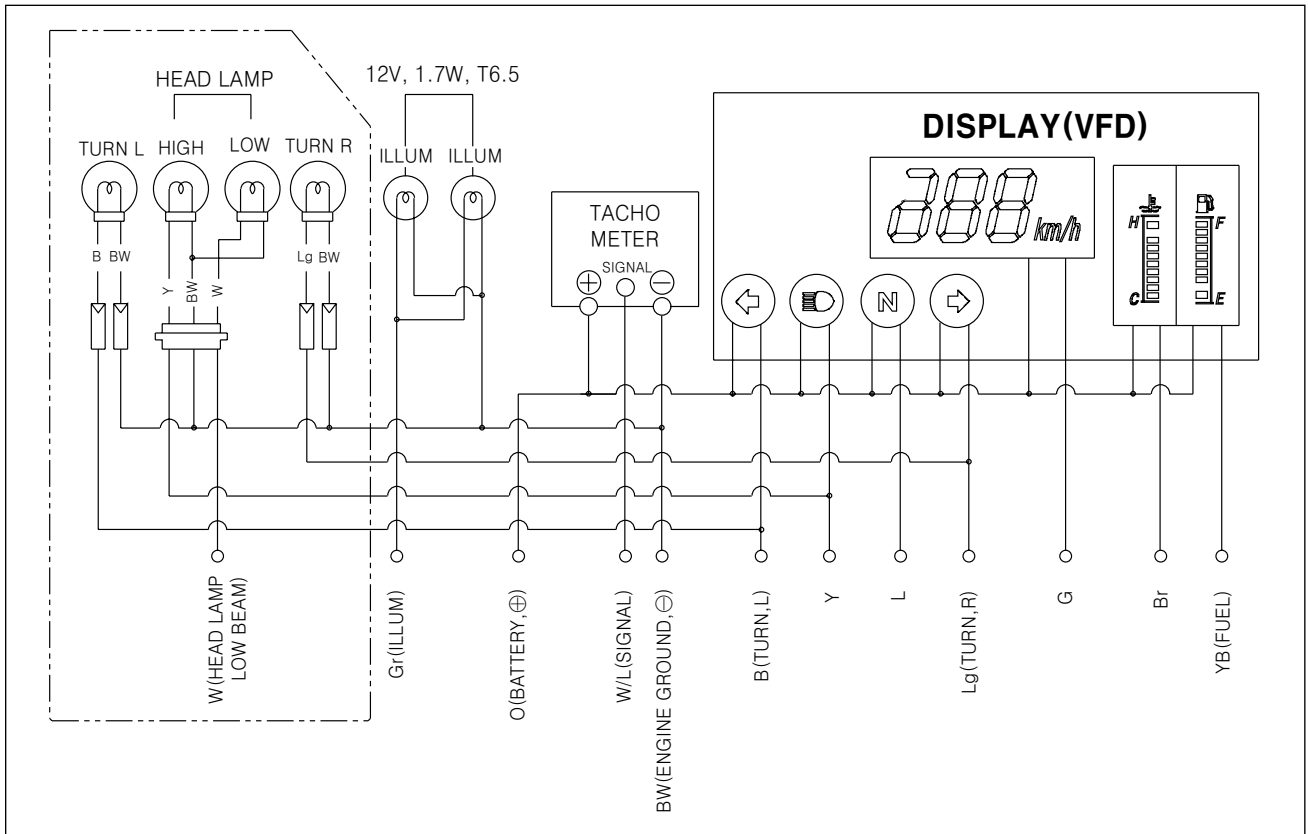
HEAD LAMP
12V, 1.7W, T6.5
TURN L
HIGH
LOW
TURN R
ILLUM
ILLUM
B BW
Y BW W
Lg BW
TACHO METER
SIGNAL
$\oplus$ $\ominus$
DISPLAY(VFD)
888 km/h
H
C
F
E
N
W(HEAD LAMP LOW BEAM)
Gr(ILLUM)
O(BATTERY,$\oplus$)
W/L(SIGNAL)
BW(ENGINE GROUND,$\ominus$)
B(TURN,L)
Y
L
Lg(TURN,R)
G
Br
YB(FUEL)